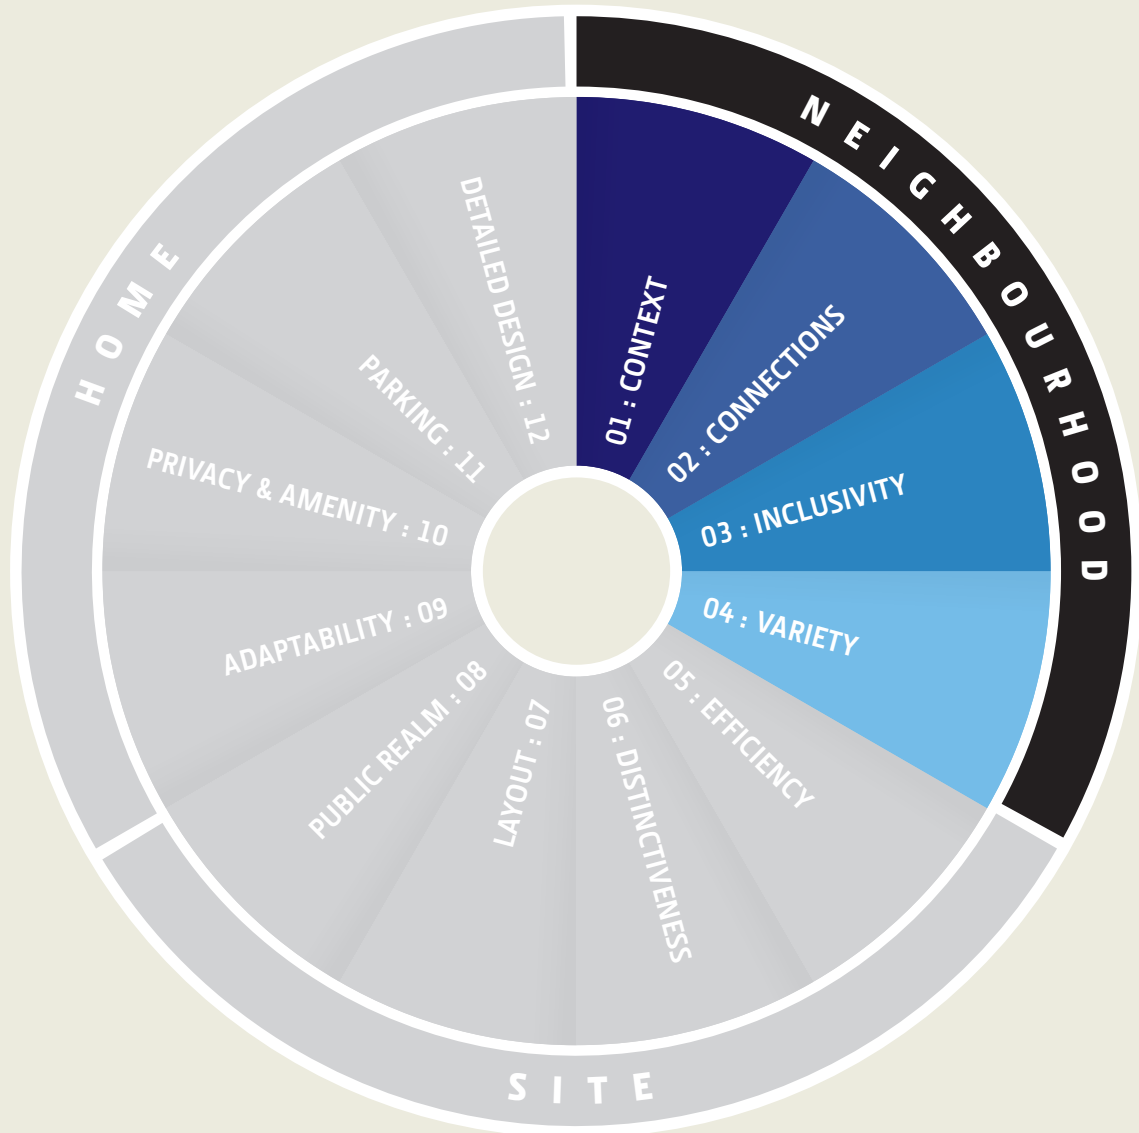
NEIGHBOURHOOD

01 : CONTEXT

02 : CONNECTIONS

03 : INCLUSIVITY

04 : VARIETY

SITE

05 : EFFICIENCY

06 : DISTINCTIVENESS

LAYOUT : 07

PUBLIC REALM : 08

HOME

ADAPTABILITY : 09

PRIVACY & AMENITY : 10

PARKING : 11

DETAILED DESIGN : 12